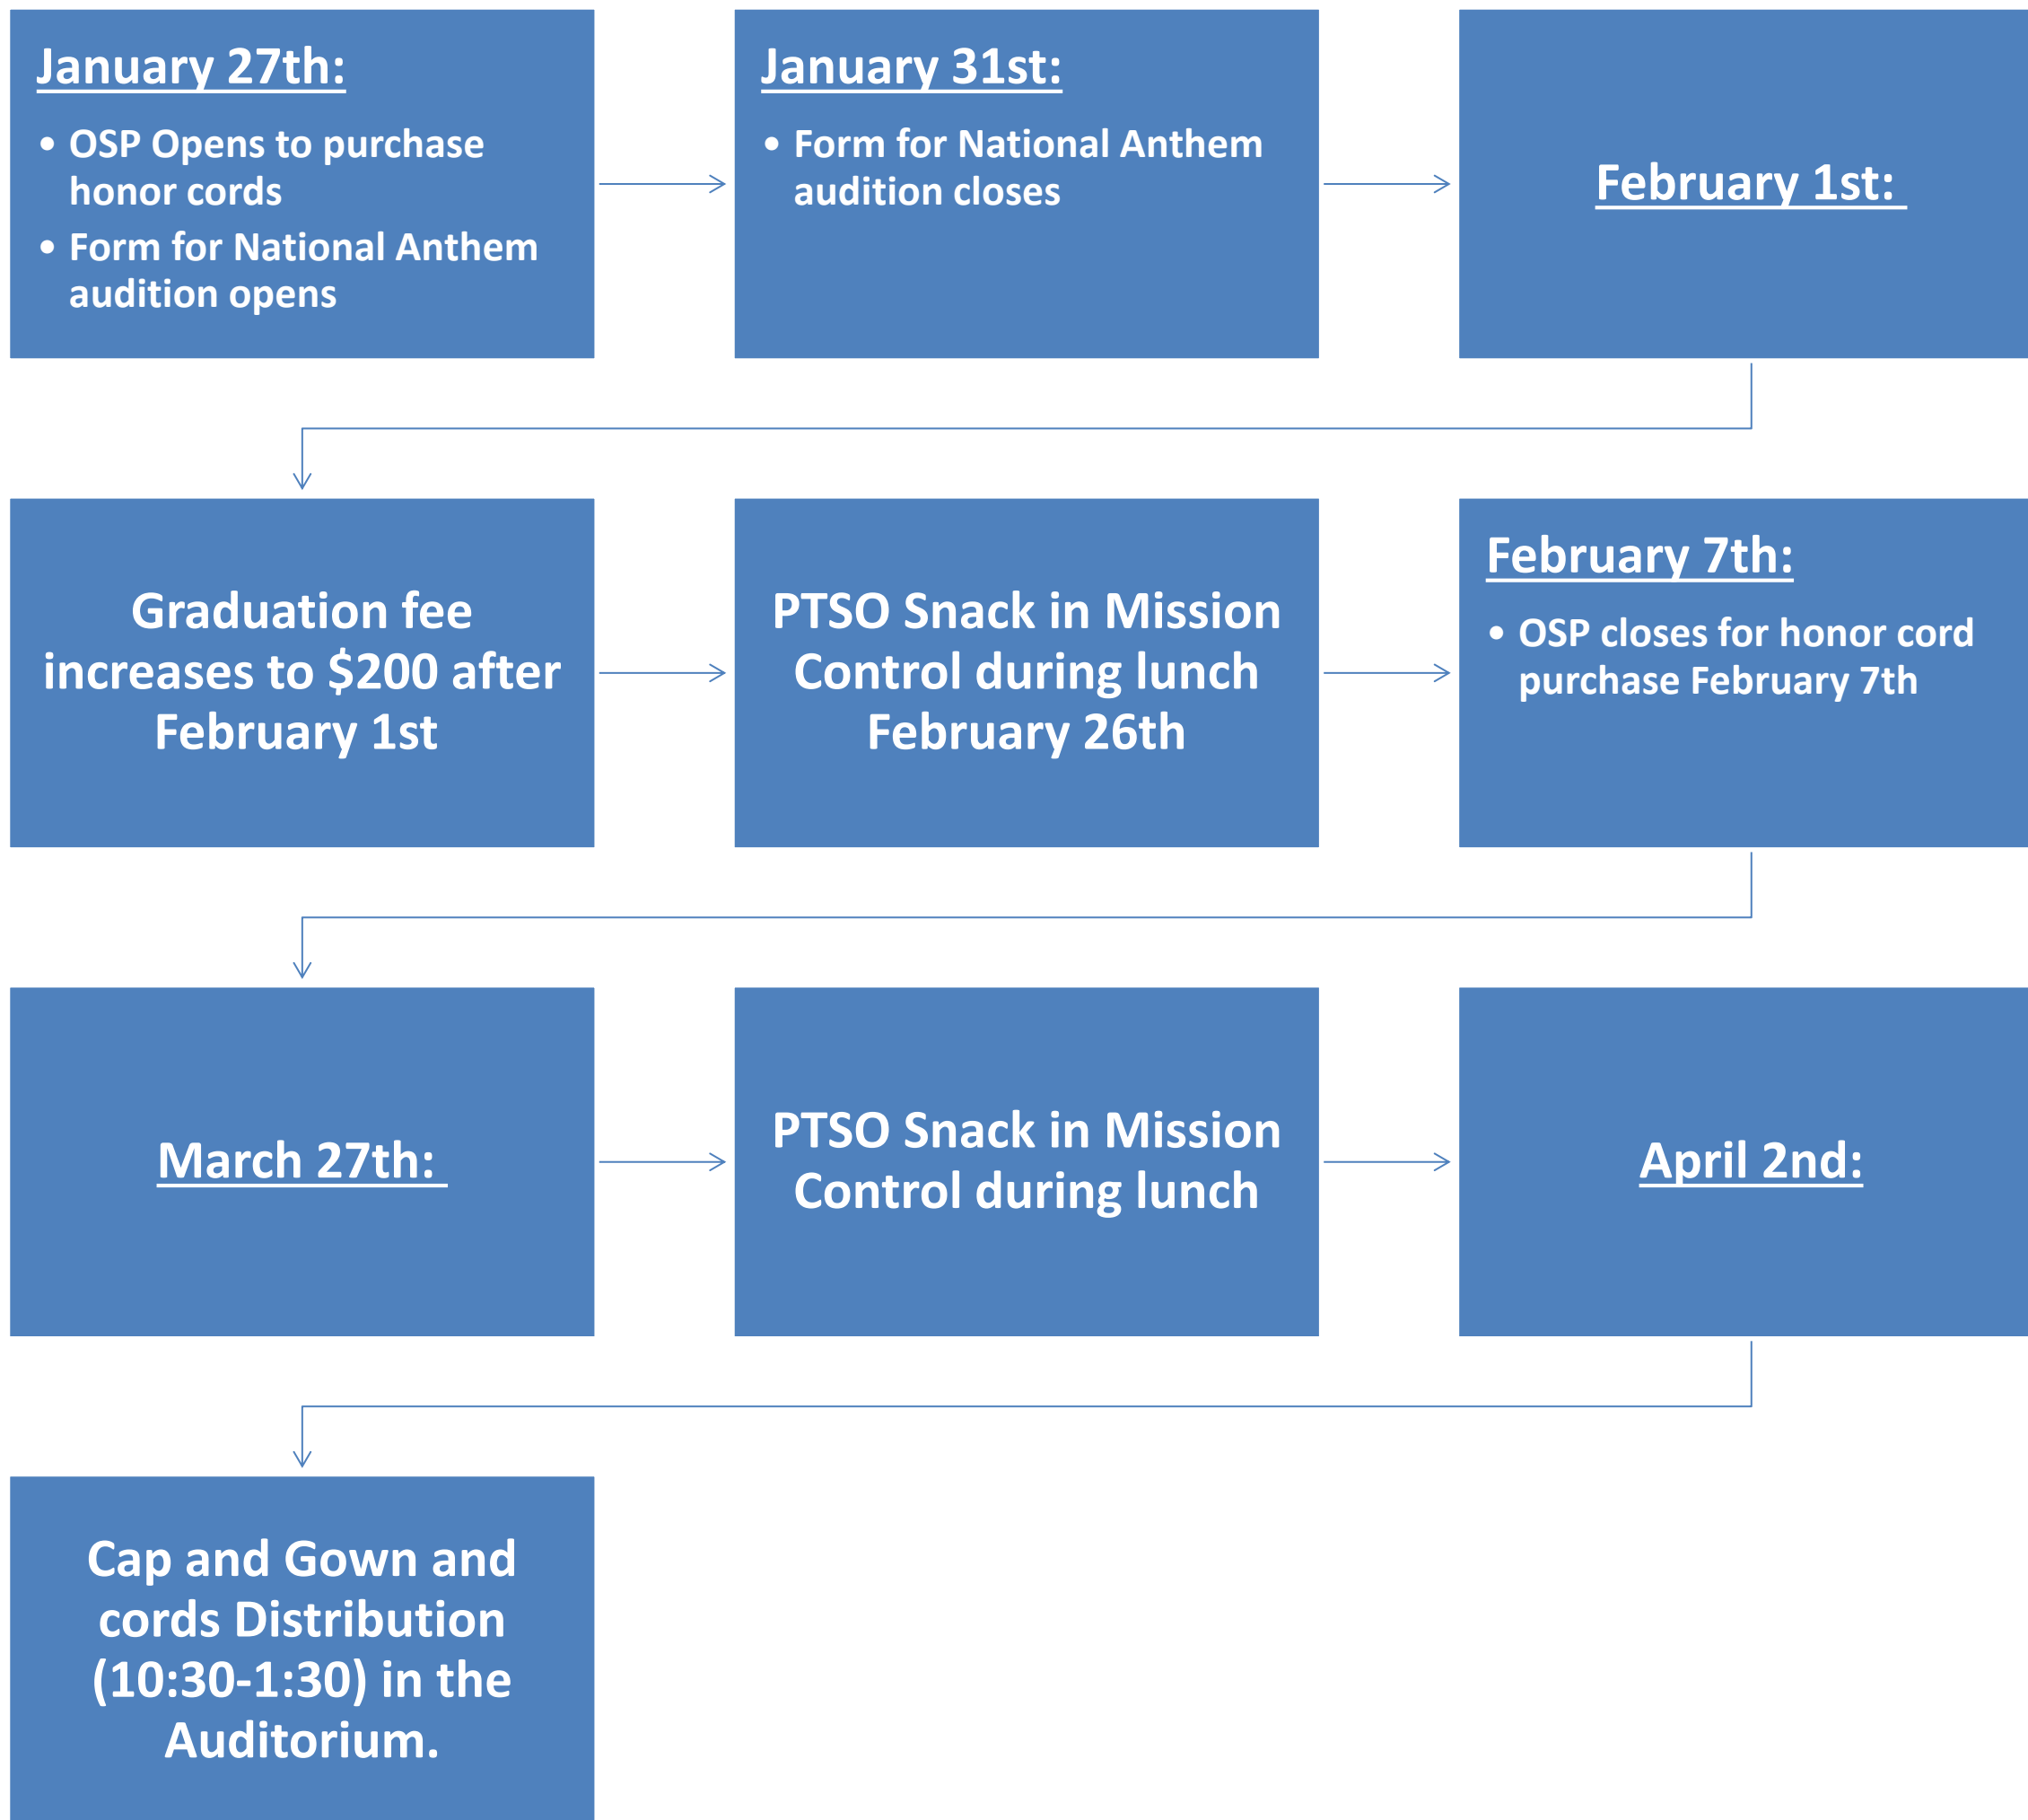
January 27th:

- OSP Opens to purchase honor cords
- Form for National Anthem audition opens

January 31st:

- Form for National Anthem audition closes

February 1st:

Graduation fee increases to $200 after February 1st

PTSO Snack in Mission Control during lunch February 26th

February 7th:

- OSP closes for honor cord purchase February 7th

March 27th:

PTSO Snack in Mission Control during lunch

April 2nd:

Cap and Gown and cords Distribution (10:30-1:30) in the Auditorium.